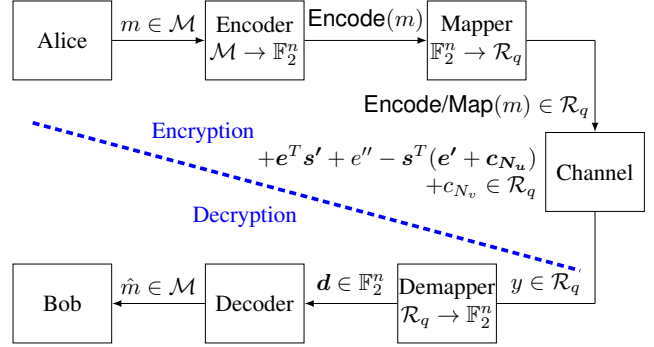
Alice

$m \in \mathcal{M}$

Encoder
$\mathcal{M} \to \mathbb{F}_2^n$

$\mathsf{Encode}(m)$

Mapper
$\mathbb{F}_2^n \to \mathcal{R}_q$

$\mathsf{Encode/Map}(m) \in \mathcal{R}_q$

Encryption

$+\boldsymbol{e}^T \boldsymbol{s'} + e'' - \boldsymbol{s}^T(\boldsymbol{e'} + \boldsymbol{c_{N_u}})$
$+c_{N_v} \in \mathcal{R}_q$

Channel

Decryption

Bob

$\hat{m} \in \mathcal{M}$

Decoder

$\boldsymbol{d} \in \mathbb{F}_2^n$

Demapper
$\mathcal{R}_q \to \mathbb{F}_2^n$

$y \in \mathcal{R}_q$